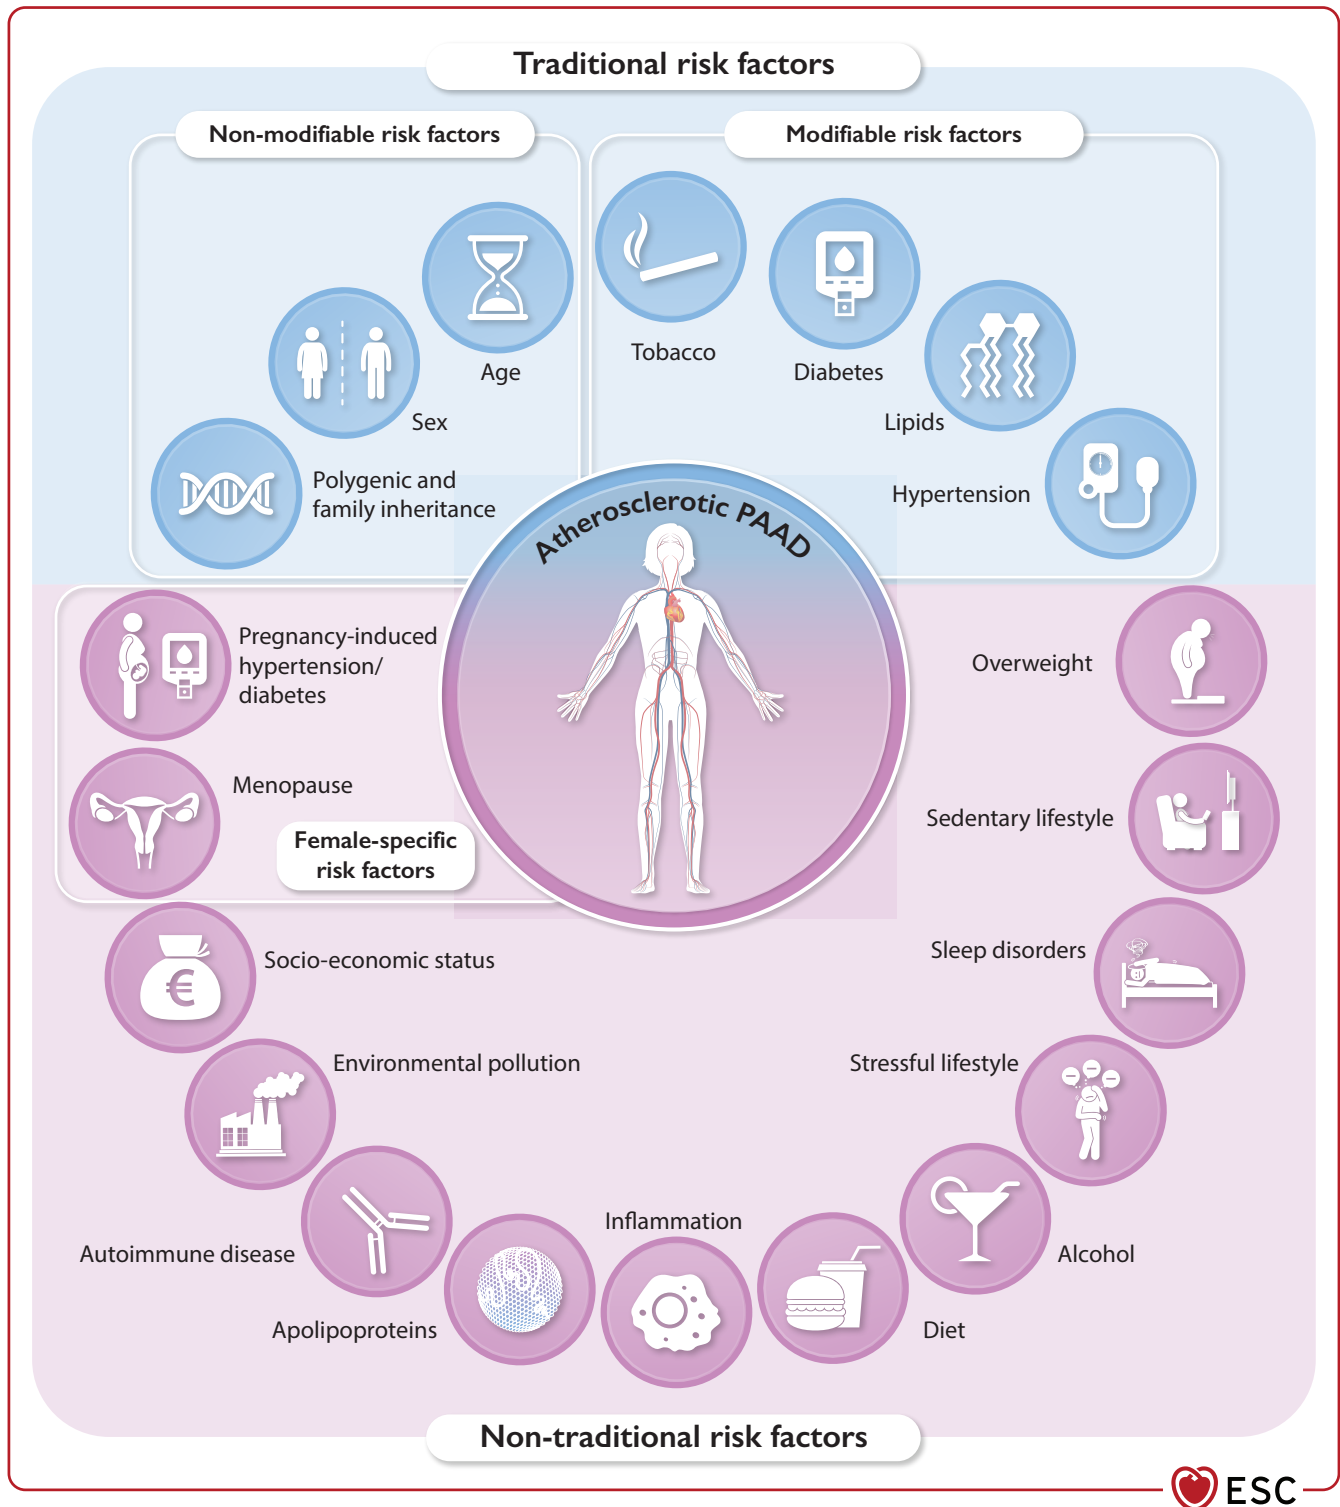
Traditional risk factors

Non-modifiable risk factors

Age

Sex

Polygenic and family inheritance

Modifiable risk factors

Tobacco

Diabetes

Lipids

Hypertension

Atherosclerotic PAAD

Pregnancy-induced hypertension/ diabetes

Menopause

Female-specific risk factors

Overweight

Sedentary lifestyle

Sleep disorders

Stressful lifestyle

Alcohol

Diet

Inflammation

Apolipoproteins

Autoimmune disease

Environmental pollution

Socio-economic status

Non-traditional risk factors

ESC